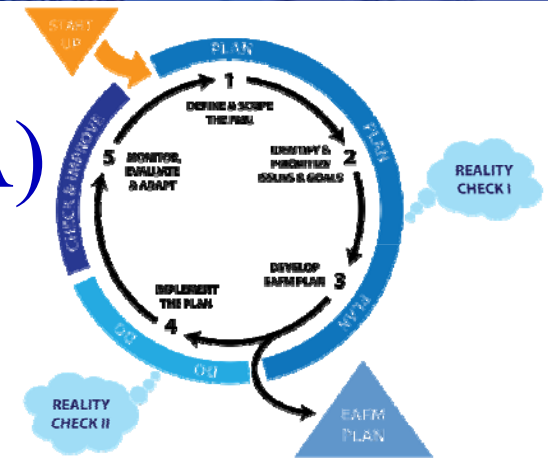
START UP

PLAN

PLAN

PLAN

DO

DO

CHECK & IMPROVE

A)

1
DEFINE & SCOPE THE FMU

2
IDENTIFY & PRIORITIZE ISSUES & GOALS

3
DEVELOP EAFM PLAN

4
IMPLEMENT THE PLAN

5
MONITOR, EVALUATE & ADAPT

REALITY CHECK I

REALITY CHECK II

EAFM PLAN